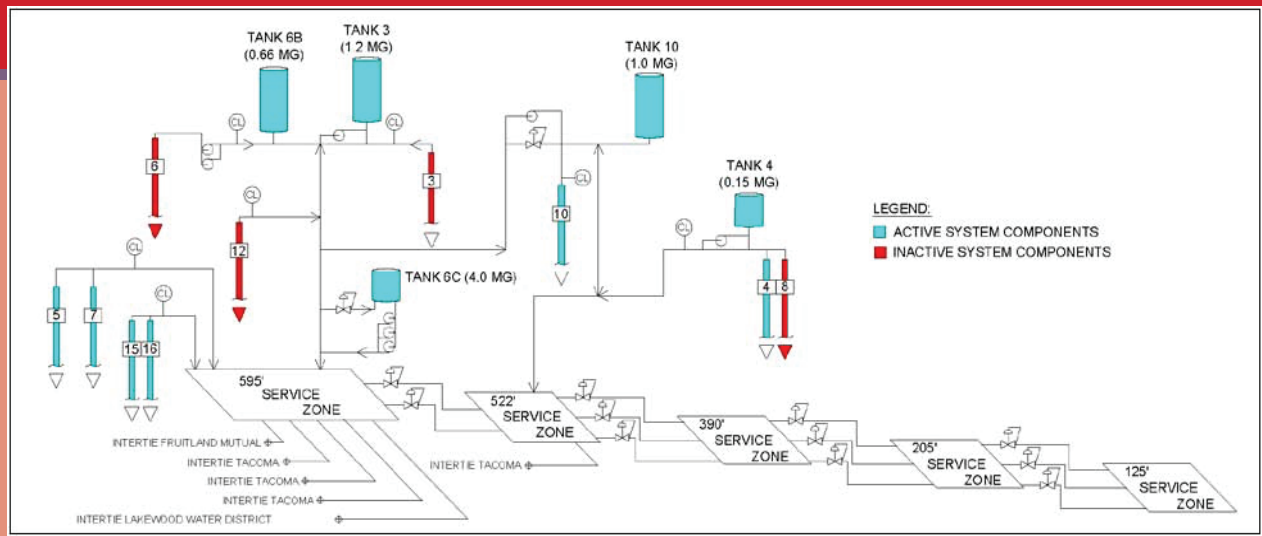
TANK 6B
(0.66 MG)

TANK 3
(1.2 MG)

TANK 10
(1.0 MG)

TANK 4
(0.15 MG)

CL
CL
CL
CL
CL
CL
CL

6
3
12
10
4
8
5
7
15
16

TANK 6C (4.0 MG)

LEGEND:
ACTIVE SYSTEM COMPONENTS
INACTIVE SYSTEM COMPONENTS

595'
SERVICE
ZONE

522'
SERVICE
ZONE

390'
SERVICE
ZONE

205'
SERVICE
ZONE

125'
SERVICE
ZONE

INTERTIE FRUITLAND MUTUAL
INTERTIE TACOMA
INTERTIE TACOMA
INTERTIE TACOMA
INTERTIE LAKEWOOD WATER DISTRICT
INTERTIE TACOMA